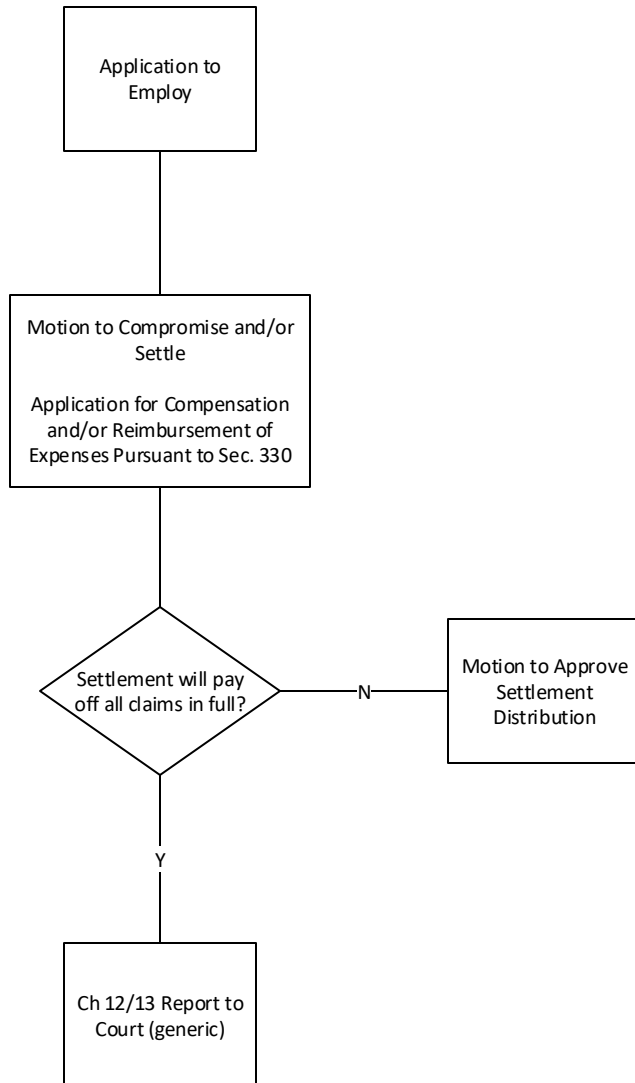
Application to Employ

Motion to Compromise and/or Settle

Application for Compensation and/or Reimbursement of Expenses Pursuant to Sec. 330

Settlement will pay off all claims in full?

N

Motion to Approve Settlement Distribution

Y

Ch 12/13 Report to Court (generic)